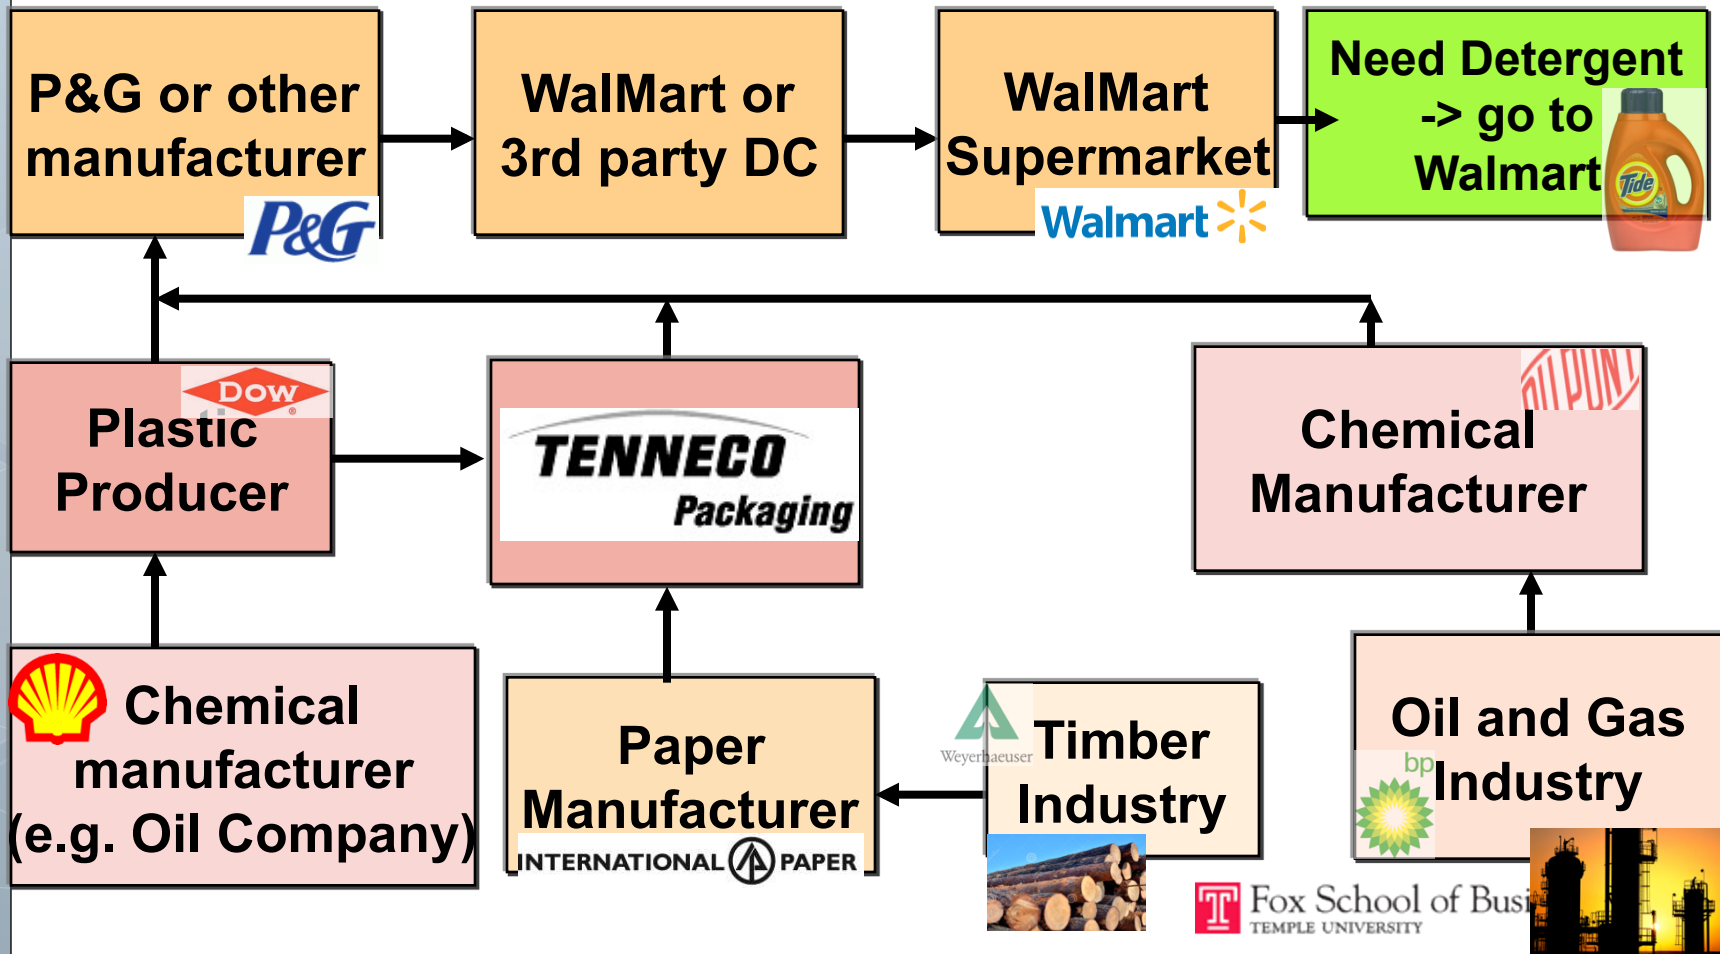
P&G or other manufacturer

P&G

WalMart or 3rd party DC

WalMart Supermarket

Walmart

Need Detergent -> go to Walmart

Tide

Plastic Producer

DOW

TENNECO Packaging

Chemical Manufacturer

DUPONT

Chemical manufacturer (e.g. Oil Company)

Paper Manufacturer

INTERNATIONAL PAPER

Weyerhaeuser

Timber Industry

Oil and Gas Industry

bp

Fox School of Busi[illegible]
TEMPLE UNIVERSITY